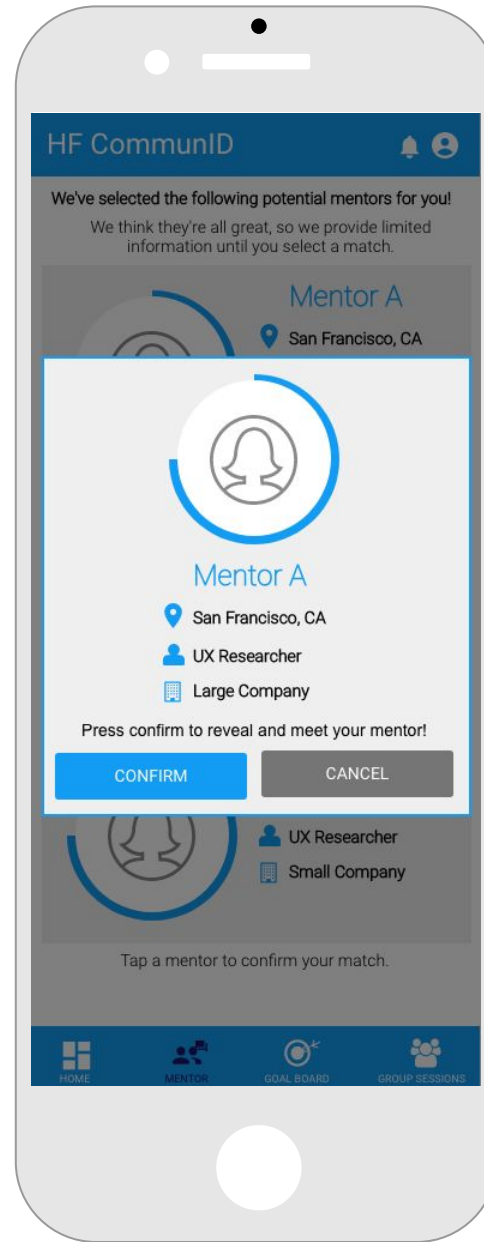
HF CommunID

We've selected the following potential mentors for you!

We think they're all great, so we provide limited information until you select a match.

Mentor A

San Francisco, CA

Mentor A

San Francisco, CA

UX Researcher

Large Company

Press confirm to reveal and meet your mentor!

CONFIRM

CANCEL

UX Researcher

Small Company

Tap a mentor to confirm your match.

HOME

MENTOR

GOAL BOARD

GROUP SESSIONS